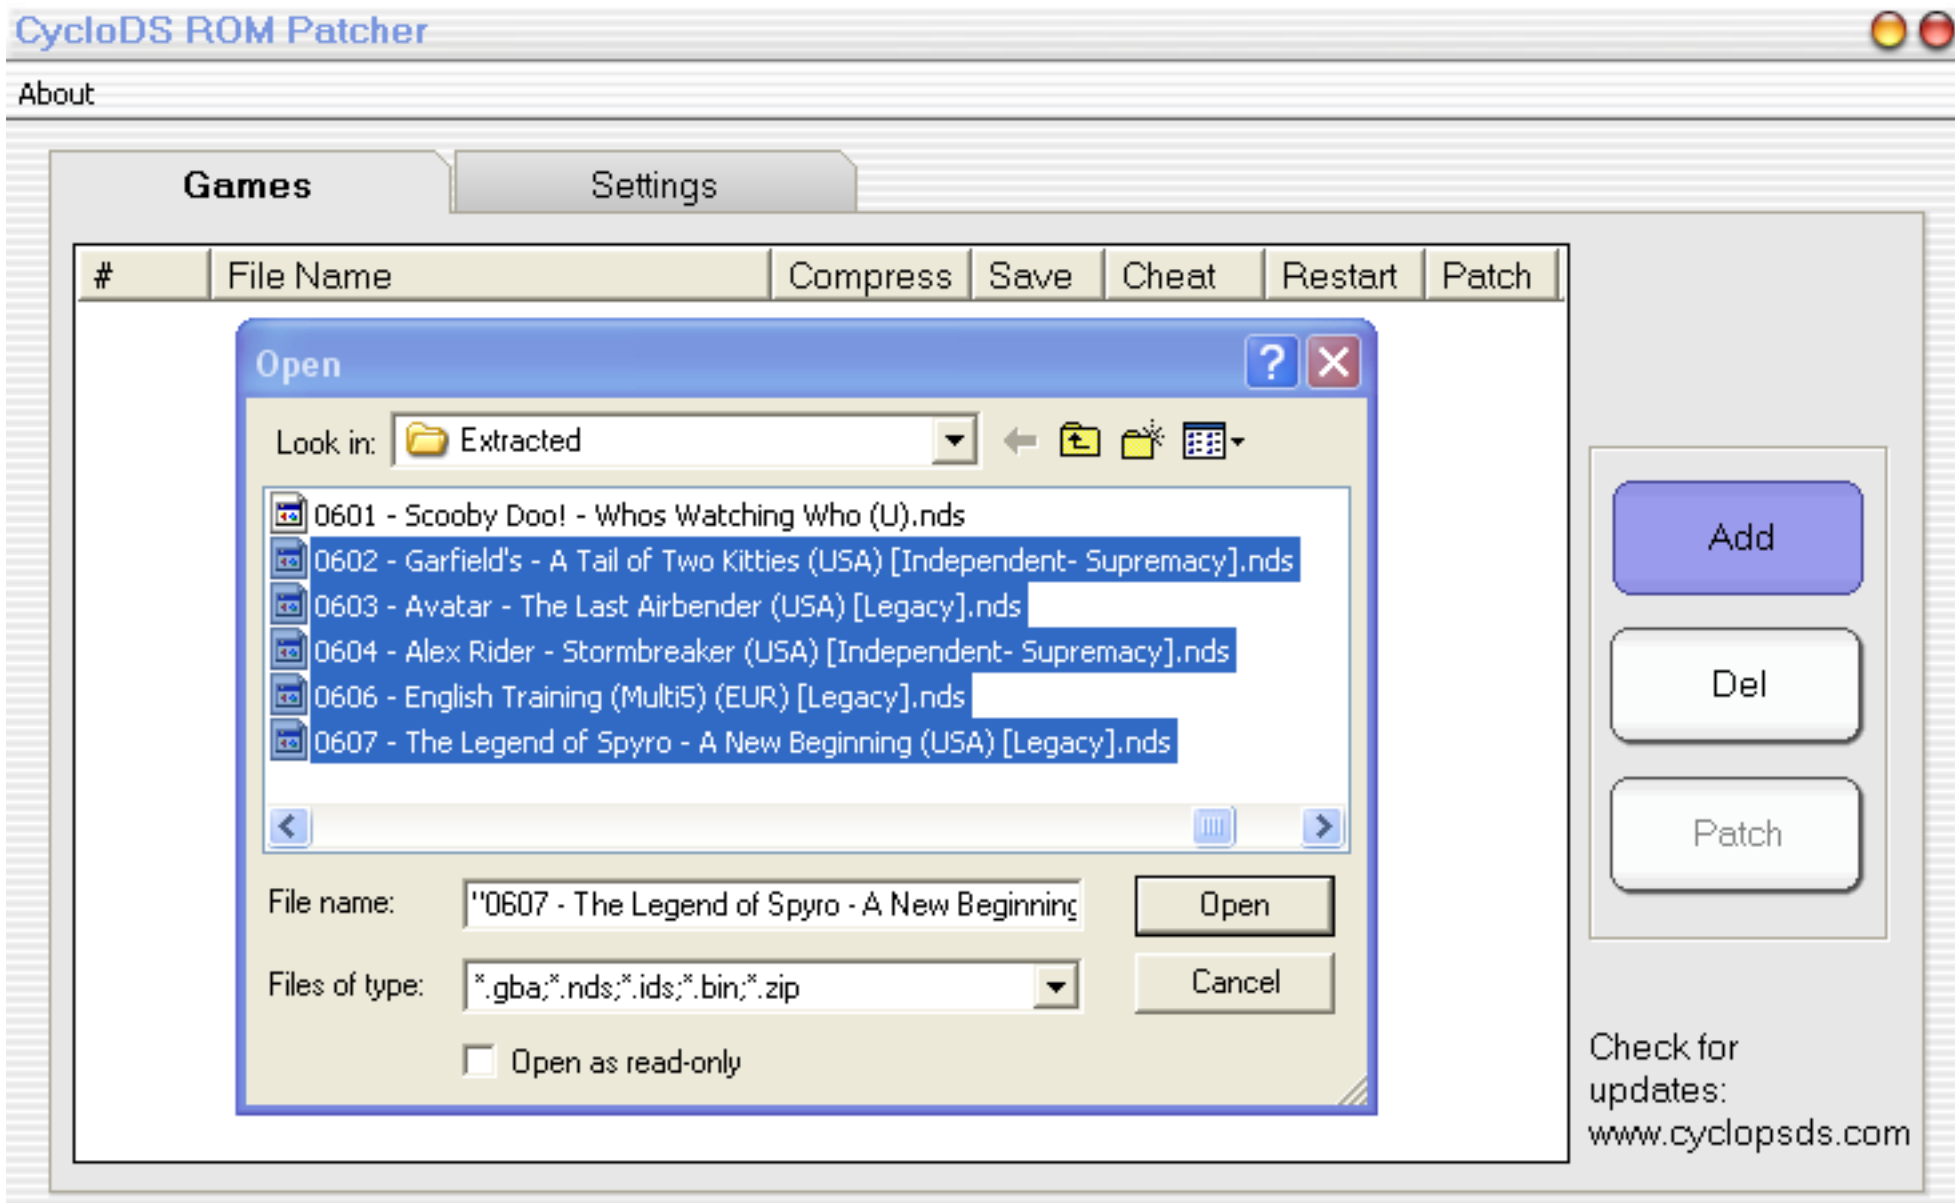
CycloDS ROM Patcher

About

Games

Settings

| # | File Name | Compress | Save | Cheat | Restart | Patch |
|---|---|---|---|---|---|---|

Open

?

Look in: Extracted

0601 - Scooby Doo! - Whos Watching Who (U).nds
0602 - Garfield's - A Tail of Two Kitties (USA) [Independent- Supremacy].nds
0603 - Avatar - The Last Airbender (USA) [Legacy].nds
0604 - Alex Rider - Stormbreaker (USA) [Independent- Supremacy].nds
0606 - English Training (Multi5) (EUR) [Legacy].nds
0607 - The Legend of Spyro - A New Beginning (USA) [Legacy].nds

File name: "0607 - The Legend of Spyro - A New Beginning

Open

Files of type: *.gba;*.nds;*.ids;*.bin;*.zip

Cancel

Open as read-only

Add

Del

Patch

Check for updates: www.cyclopsds.com